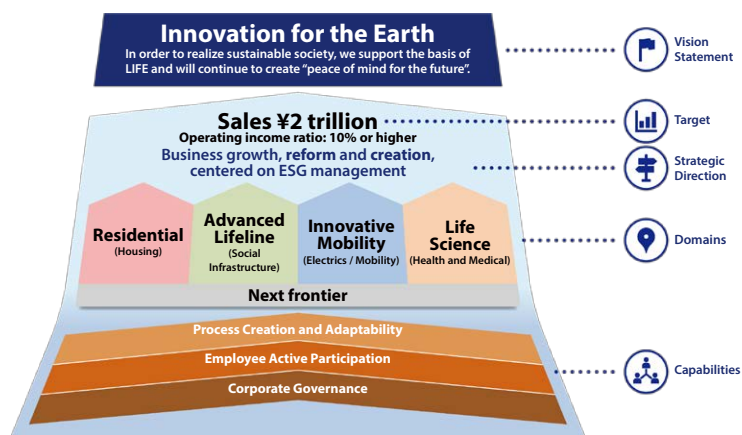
Innovation for the Earth

In order to realize sustainable society, we support the basis of LIFE and will continue to create "peace of mind for the future".

Vision Statement

Sales ¥2 trillion

Operating income ratio: 10% or higher

Target

Business growth, reform and creation, centered on ESG management

Strategic Direction

Residential
(Housing)

Advanced Lifeline
(Social Infrastructure)

Innovative Mobility
(Electrics / Mobility)

Life Science
(Health and Medical)

Domains

Next frontier

Process Creation and Adaptability

Employee Active Participation

Corporate Governance

Capabilities